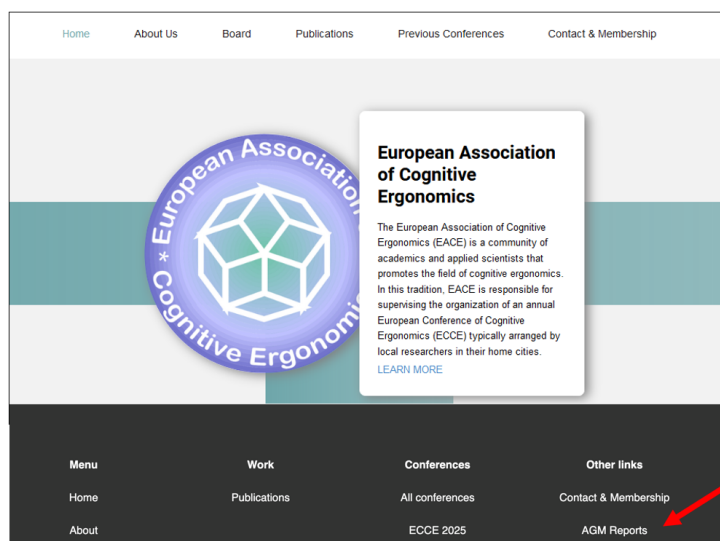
Home About Us Board Publications Previous Conferences Contact & Membership

European Association * Cognitive Ergonomi

European Association of Cognitive Ergonomics

The European Association of Cognitive Ergonomics (EACE) is a community of academics and applied scientists that promotes the field of cognitive ergonomics. In this tradition, EACE is responsible for supervising the organization of an annual European Conference of Cognitive Ergonomics (ECCE) typically arranged by local researchers in their home cities.

LEARN MORE

| Menu | Work | Conferences | Other links |
|---|---|---|---|
| Home | Publications | All conferences | Contact & Membership |
| About | | ECCE 2025 | AGM Reports |